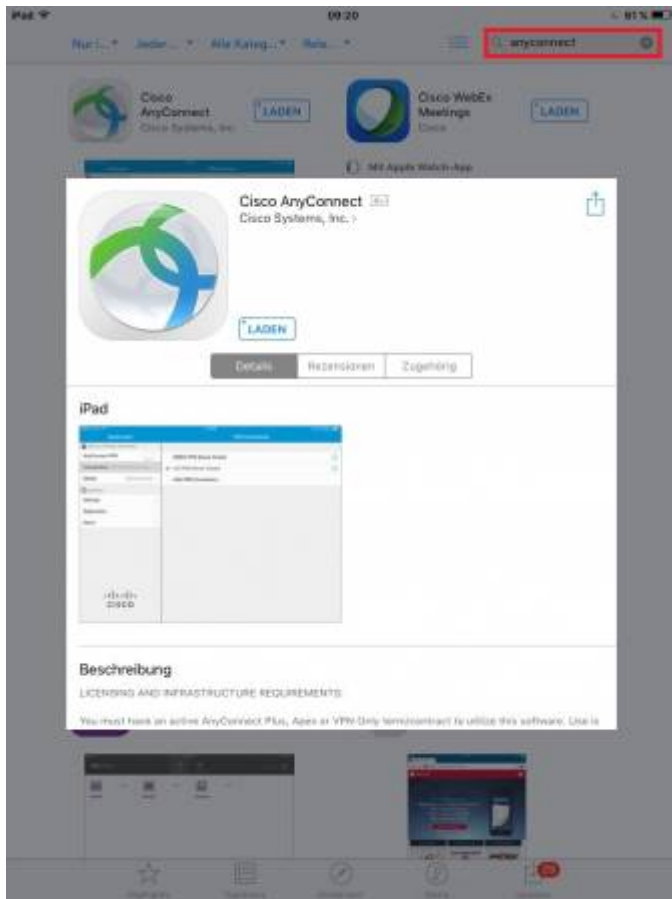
iPad 09:20 91 %

Nur i... Jeder... Alle Kateg... Rele... anyconnect

Cisco AnyConnect Cisco Systems, Inc. LADEN

Cisco WebEx Meetings Cisco LADEN

Mit Apple Watch-App

Cisco AnyConnect 4+
Cisco Systems, Inc. >

LADEN

Details Rezensionen Zugehörig

iPad

CISCO

Beschreibung

LICENSING AND INFRASTRUCTURE REQUIREMENTS

You must have an active AnyConnect Plus, Apex or VPN Only term/contract to utilize this software. Use is